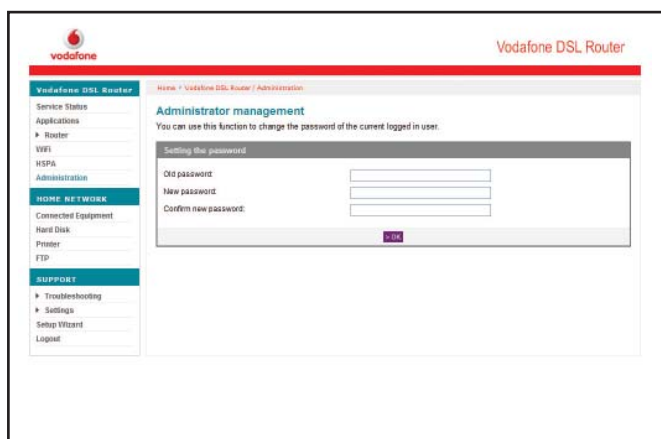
vodafone

Vodafone DSL Router

Vodafone DSL Router
Service Status
Applications
▸ Router
WiFi
HSPA
Administration

HOME NETWORK
Connected Equipment
Hard Disk
Printer
FTP

SUPPORT
▸ Troubleshooting
▸ Settings
Setup Wizard
Logout

Home > Vodafone DSL Router / Administration

Administrator management
You can use this function to change the password of the current logged in user.

Setting the password
Old password:
New password:
Confirm new password:
> OK